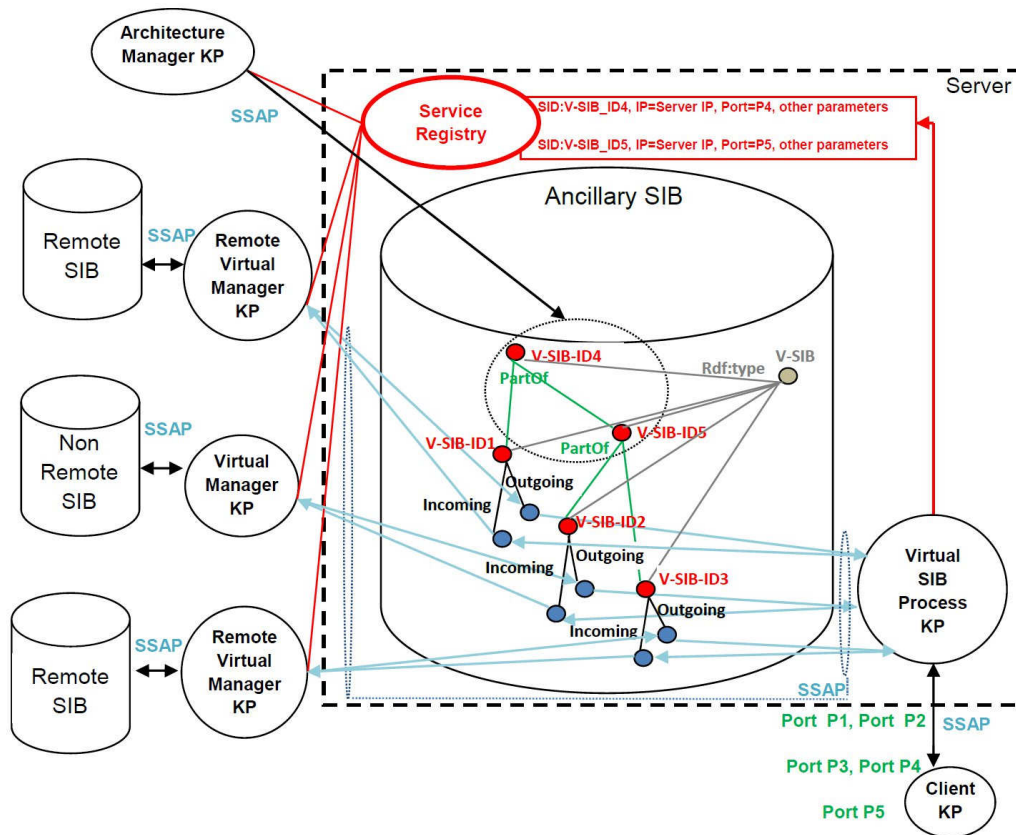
Architecture Manager KP

Server

SSAP

Service Registry

SID:V-SIB_ID4, IP=Server IP, Port=P4, other parameters

SID:V-SIB_ID5, IP=Server IP, Port=P5, other parameters

Ancillary SIB

Remote SIB

SSAP

Remote Virtual Manager KP

Non Remote SIB

SSAP

Virtual Manager KP

Remote SIB

SSAP

Remote Virtual Manager KP

V-SIB-ID4

PartOf

Rdf:type

V-SIB

V-SIB-ID1

PartOf

V-SIB-ID5

Outgoing

Incoming

V-SIB-ID2

Outgoing

Incoming

V-SIB-ID3

Outgoing

Incoming

Virtual SIB Process KP

SSAP

Port P1, Port P2

SSAP

Port P3, Port P4

Client KP

Port P5